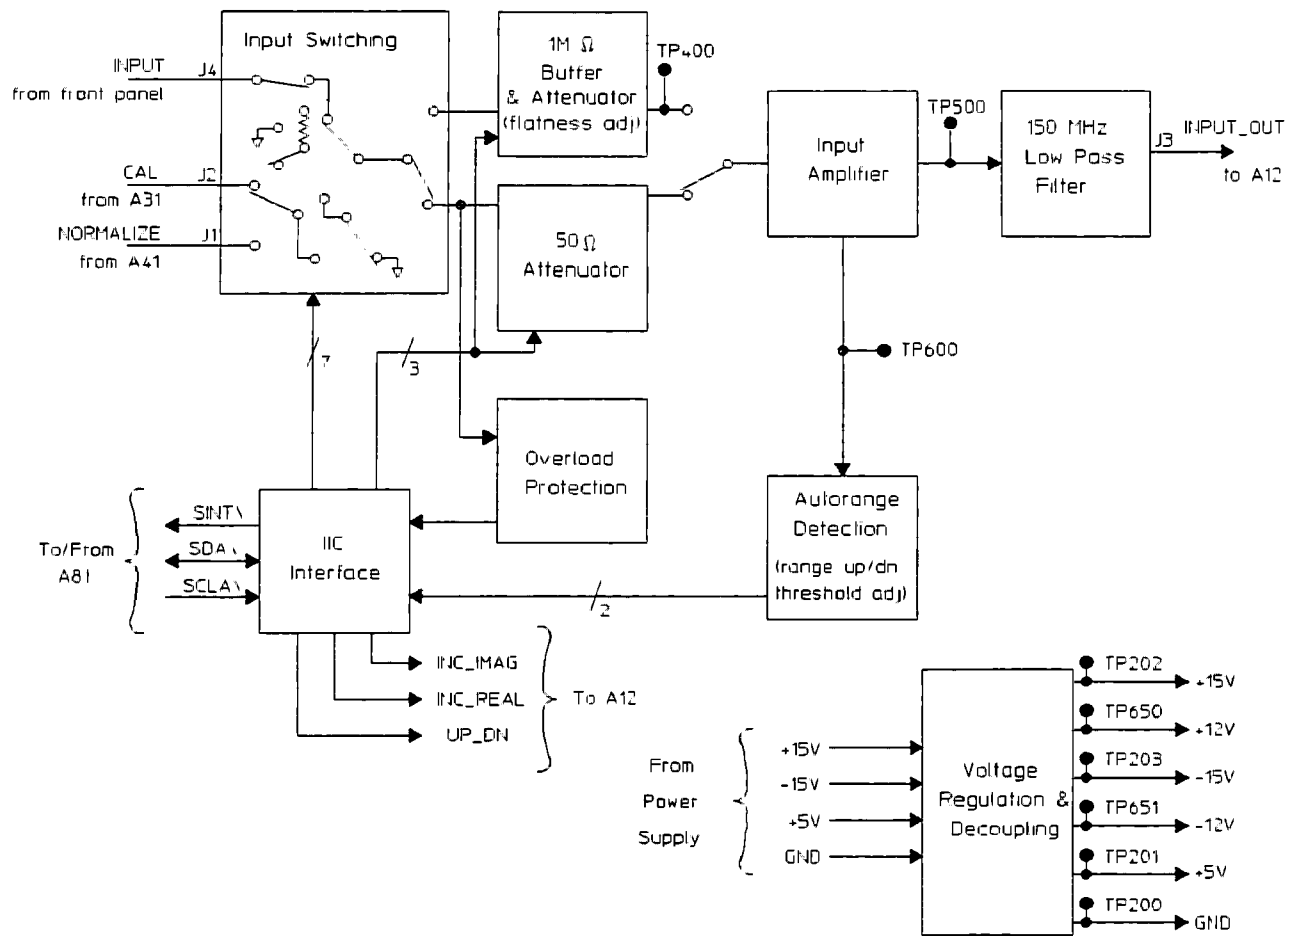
Input Switching

INPUT
from front panel
J4

CAL
from A31
J2

NORMALIZE
from A41
J1

1M Ω
Buffer
& Attenuator
(flatness adj)

TP400

50 Ω
Attenuator

Input
Amplifier

TP500

150 MHz
Low Pass
Filter

J3
INPUT_OUT
to A12

TP600

7

3

Overload
Protection

Autorange
Detection
(range up/dn
threshold adj)

2

To/From
A81

SINT\
SDA\
SCLA\

IIC
Interface

INC_IMAG
INC_REAL
UP_DN
To A12

From
Power
Supply

+15V
-15V
+5V
GND

Voltage
Regulation &
Decoupling

TP202
+15V
TP650
+12V
TP203
-15V
TP651
-12V
TP201
+5V
TP200
GND